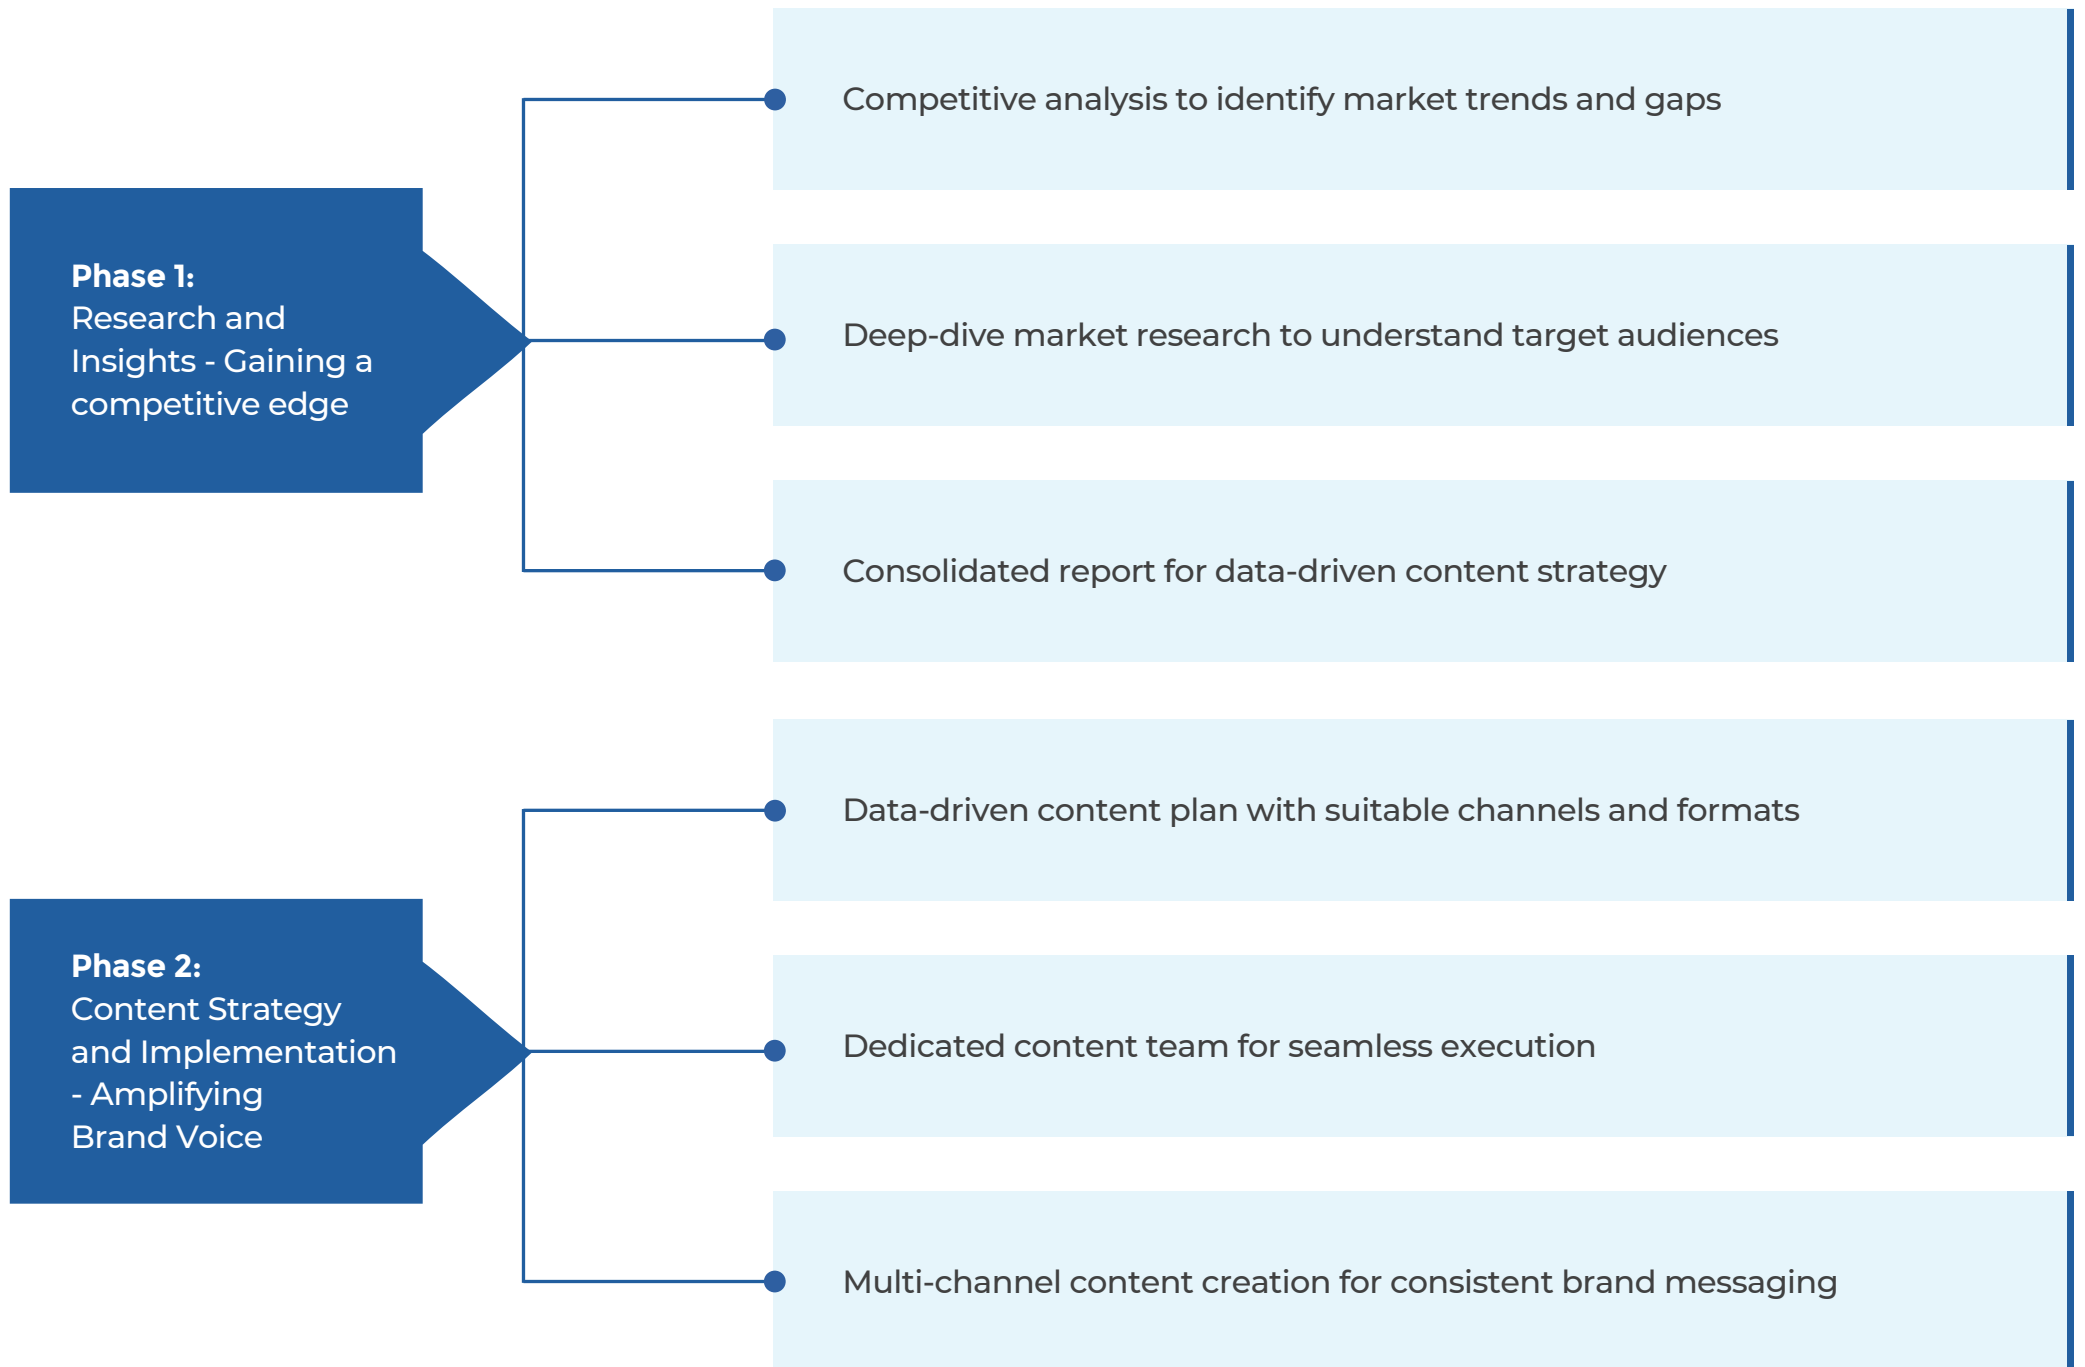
**Phase 1:**
Research and Insights - Gaining a competitive edge

Competitive analysis to identify market trends and gaps

Deep-dive market research to understand target audiences

Consolidated report for data-driven content strategy

**Phase 2:**
Content Strategy and Implementation - Amplifying Brand Voice

Data-driven content plan with suitable channels and formats

Dedicated content team for seamless execution

Multi-channel content creation for consistent brand messaging